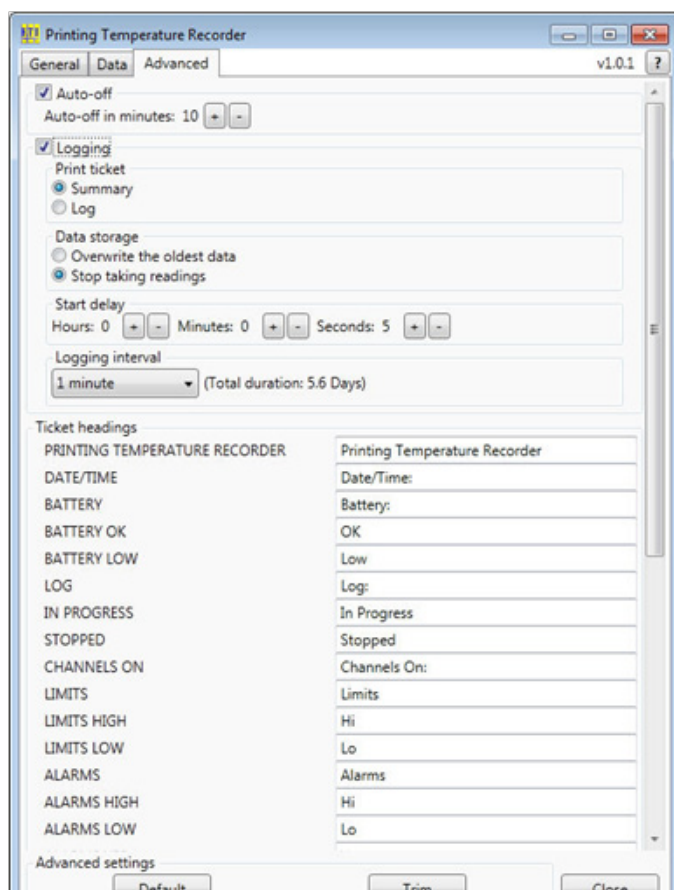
Printing Temperature Recorder

General | Data | Advanced | v1.0.1 | ?

Auto-off
Auto-off in minutes: 10 + -

Logging
Print ticket
Summary
Log

Data storage
Overwrite the oldest data
Stop taking readings

Start delay
Hours: 0 + - Minutes: 0 + - Seconds: 5 + -

Logging interval
1 minute (Total duration: 5.6 Days)

Ticket headings

| | |
|---|---|
| PRINTING TEMPERATURE RECORDER | Printing Temperature Recorder |
| DATE/TIME | Date/Time: |
| BATTERY | Battery: |
| BATTERY OK | OK |
| BATTERY LOW | Low |
| LOG | Log: |
| IN PROGRESS | In Progress |
| STOPPED | Stopped |
| CHANNELS ON | Channels On: |
| LIMITS | Limits |
| LIMITS HIGH | Hi |
| LIMITS LOW | Lo |
| ALARMS | Alarms |
| ALARMS HIGH | Hi |
| ALARMS LOW | Lo |

Advanced settings
Default | Trim | Close